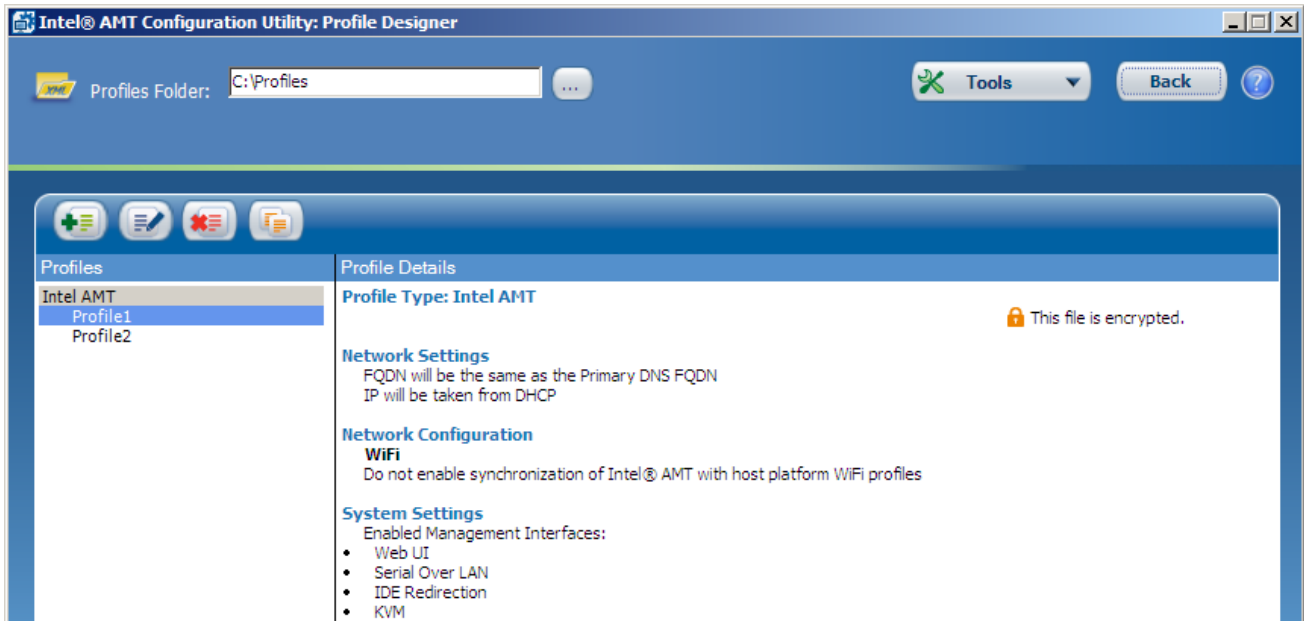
Intel® AMT Configuration Utility: Profile Designer

XML Profiles Folder: C:\Profiles ...

Tools

Back

?

Profiles

Intel AMT
Profile1
Profile2

Profile Details

Profile Type: Intel AMT

This file is encrypted.

Network Settings
FQDN will be the same as the Primary DNS FQDN
IP will be taken from DHCP

Network Configuration
WiFi
Do not enable synchronization of Intel® AMT with host platform WiFi profiles

System Settings
Enabled Management Interfaces:
• Web UI
• Serial Over LAN
• IDE Redirection
• KVM